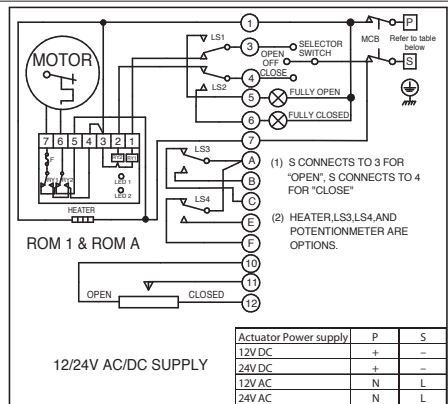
MOTOR

LS1

LS2

1

3

SELECTOR SWITCH

OPEN

OFF

CLOSE

4

5

FULLY OPEN

6

FULLY CLOSED

7

MCB

P

Refer to table below

S

7 6 5 4 3 2 1

F

RY1 RY2

RY2 RY1

LED 1

LED 2

HEATER

ROM 1 & ROM A

LS3

A

B

C

LS4

E

F

(1) S CONNECTS TO 3 FOR "OPEN", S CONNECTS TO 4 FOR "CLOSE"

(2) HEATER,LS3,LS4,AND POTENTIONMETER ARE OPTIONS.

10

11

OPEN

CLOSED

12

12/24V AC/DC SUPPLY

| Actuator Power supply | P | S |
|---|---|---|
| 12V DC | + | – |
| 24V DC | + | – |
| 12V AC | N | L |
| 24V AC | N | L |